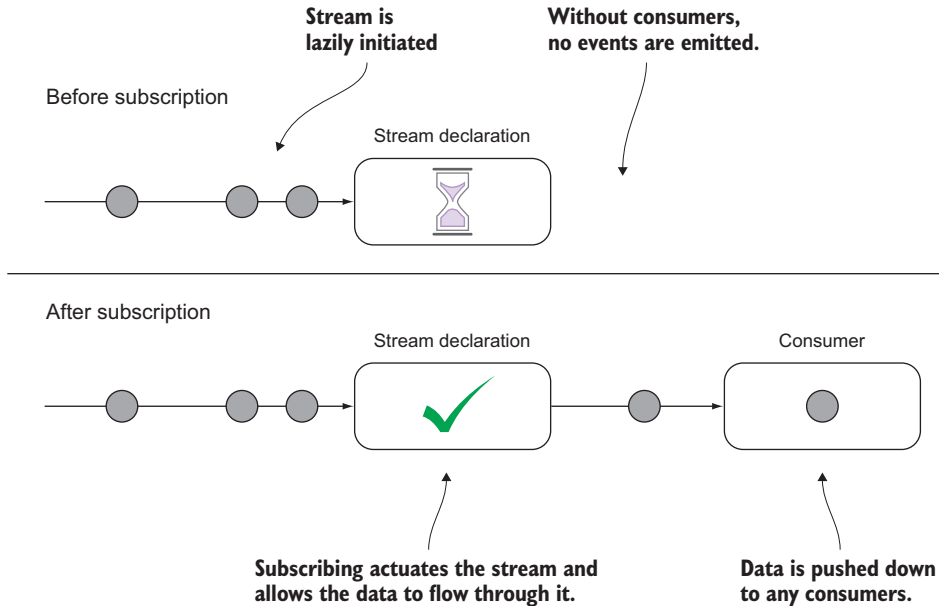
Stream is lazily initiated

Without consumers, no events are emitted.

Before subscription

Stream declaration

After subscription

Stream declaration

Consumer

Subscribing actuates the stream and allows the data to flow through it.

Data is pushed down to any consumers.